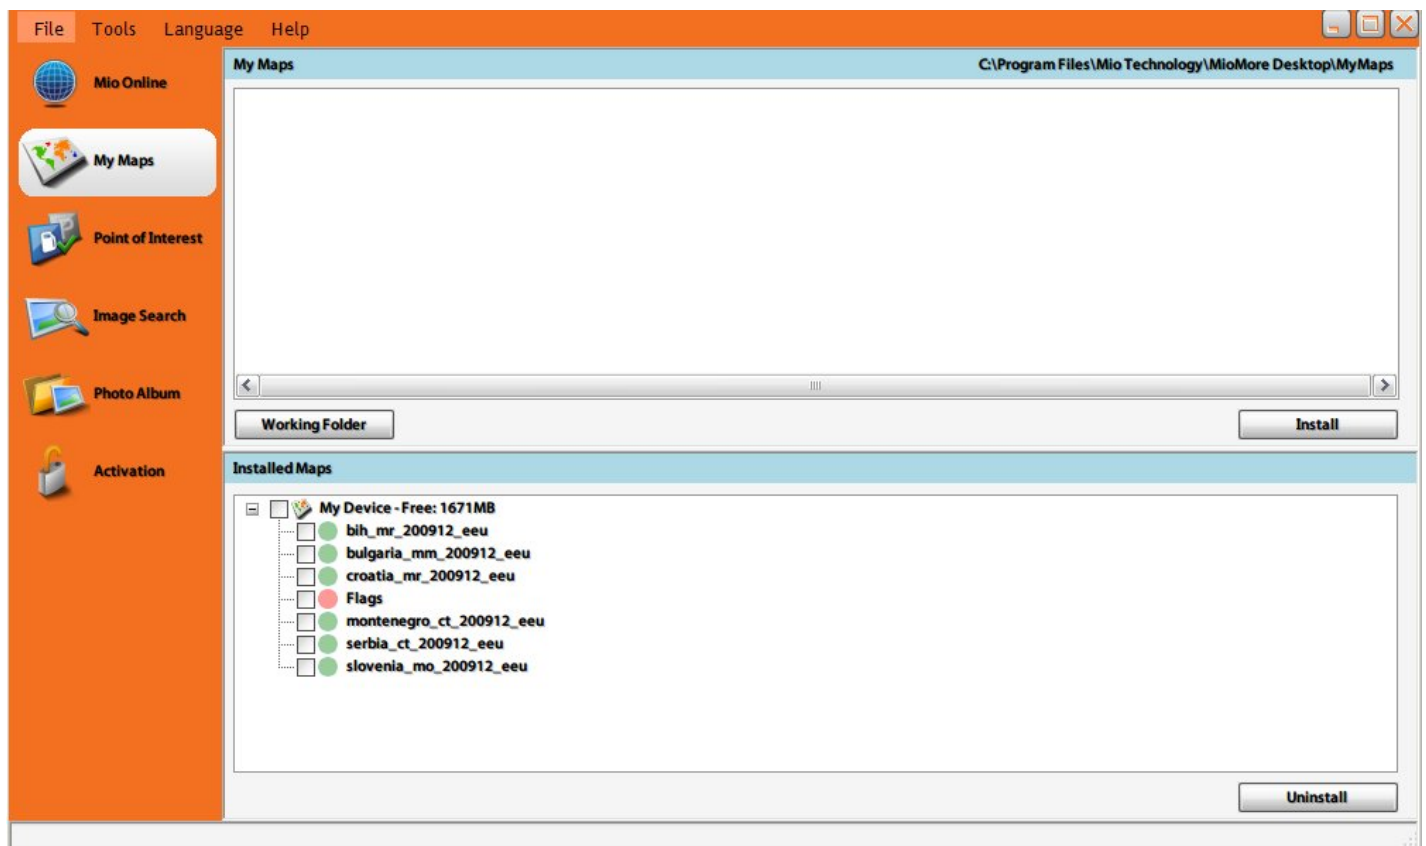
File Tools Language Help

Mio Online

My Maps

Point of Interest

Image Search

Photo Album

Activation

My Maps C:\Program Files\Mio Technology\MioMore Desktop\MyMaps

Working Folder

Install

Installed Maps

My Device - Free: 1671MB
bih_mr_200912_eeu
bulgaria_mm_200912_eeu
croatia_mr_200912_eeu
Flags
montenegro_ct_200912_eeu
serbia_ct_200912_eeu
slovenia_mo_200912_eeu

Uninstall